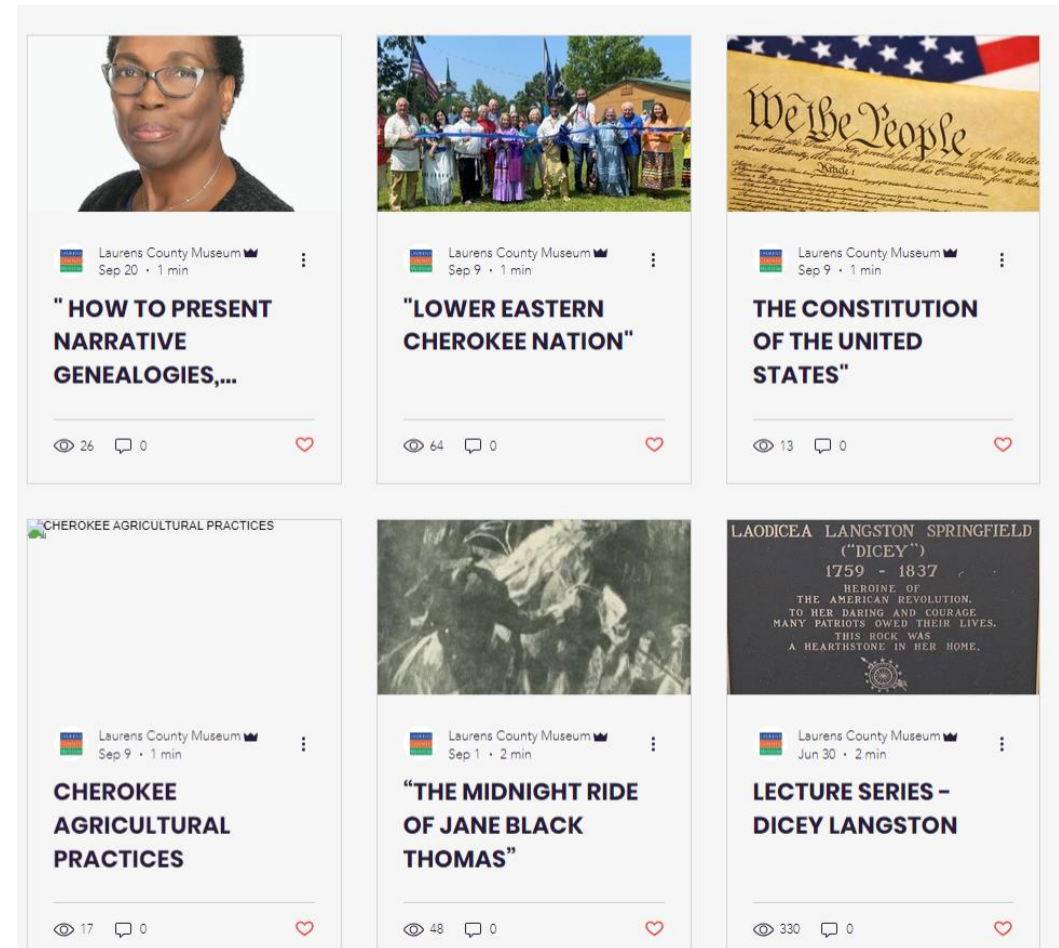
Laurens County Museum
Sep 20 · 1 min

" HOW TO PRESENT NARRATIVE GENEALOGIES,...

26 0

Laurens County Museum
Sep 9 · 1 min

"LOWER EASTERN CHEROKEE NATION"

64 0

We the People

Laurens County Museum
Sep 9 · 1 min

THE CONSTITUTION OF THE UNITED STATES"

13 0

CHEROKEE AGRICULTURAL PRACTICES

Laurens County Museum
Sep 9 · 1 min

CHEROKEE AGRICULTURAL PRACTICES

17 0

Laurens County Museum
Sep 1 · 2 min

“THE MIDNIGHT RIDE OF JANE BLACK THOMAS”

48 0

LAODICEA LANGSTON SPRINGFIELD
("DICEY")
1759 - 1837
HEROINE OF
THE AMERICAN REVOLUTION.
TO HER DARING AND COURAGE
MANY PATRIOTS OWED THEIR LIVES.
THIS ROCK WAS
A HEARTHSTONE IN HER HOME.

Laurens County Museum
Jun 30 · 2 min

LECTURE SERIES - DICEY LANGSTON

330 0